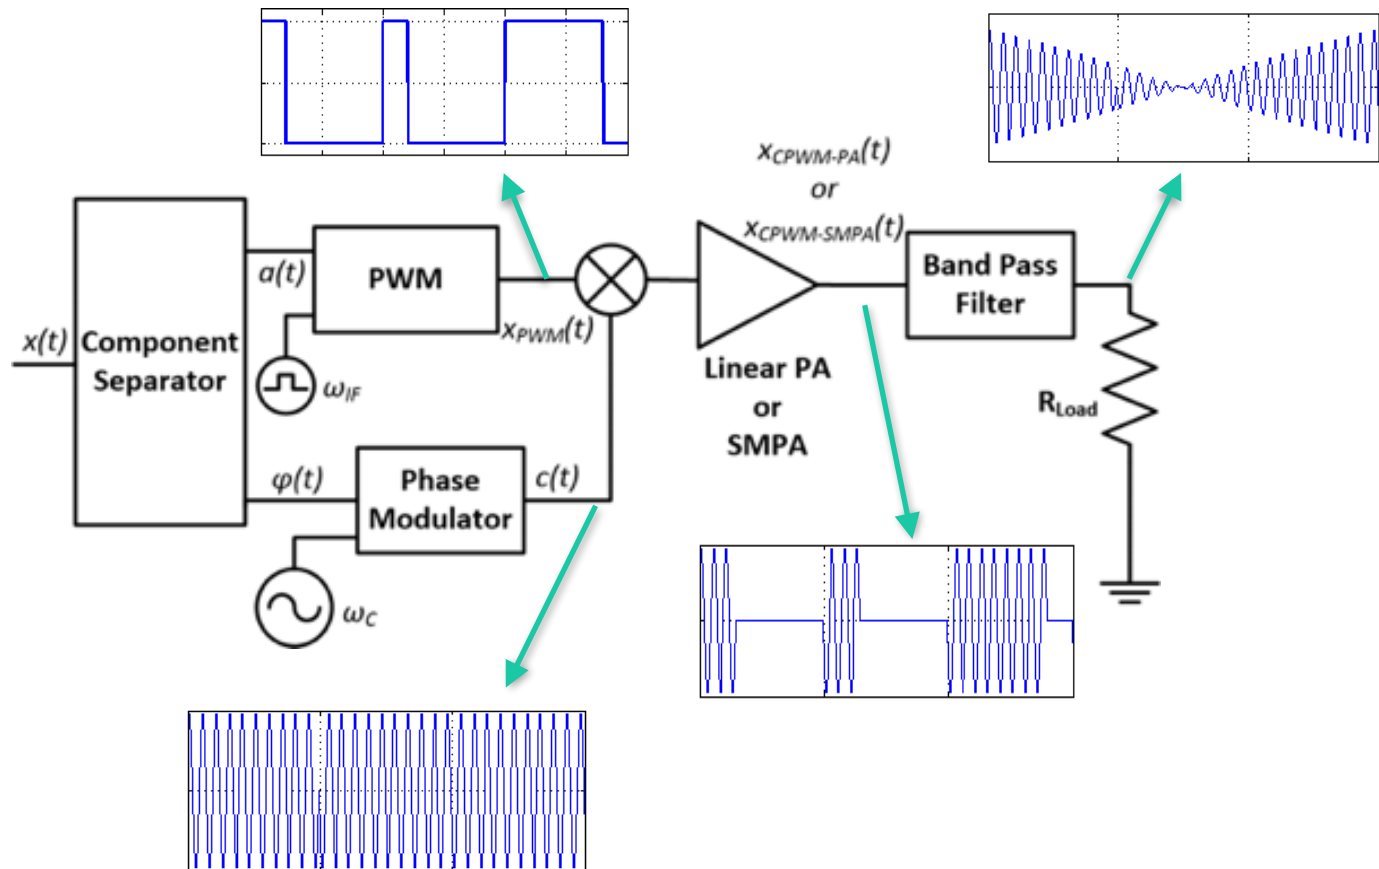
$x_{CPWM-PA}(t)$
or
$x_{CPWM-SMPA}(t)$

$x(t)$

Component Separator

$a(t)$

PWM

$x_{PWM}(t)$

$\omega_{IF}$

$\varphi(t)$

Phase Modulator

$c(t)$

$\omega_C$

Linear PA
or
SMPA

Band Pass Filter

$R_{Load}$